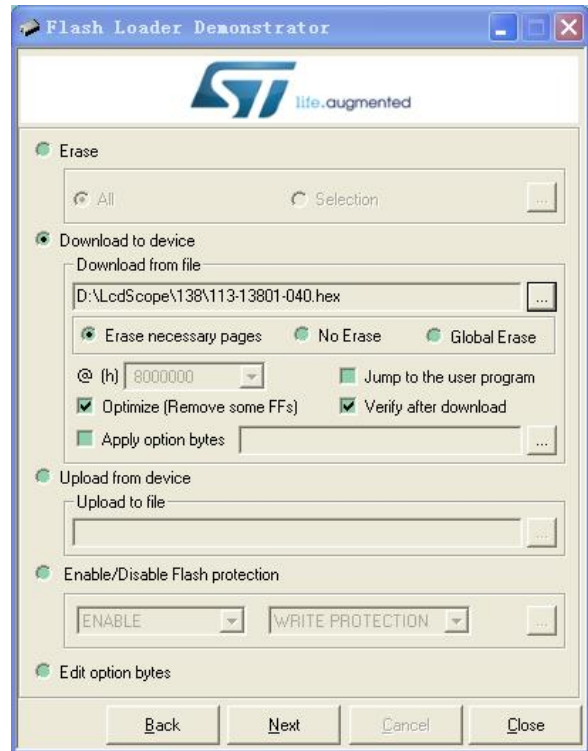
Flash Loader Demonstrator

life.augmented

Erase

All

Selection

...

Download to device

Download from file

D:\LcdScope\138\113-13801-040.hex

...

Erase necessary pages

No Erase

Global Erase

@ (h) 8000000

Jump to the user program

Optimize (Remove some FFs)

Verify after download

Apply option bytes

...

Upload from device

Upload to file

...

Enable/Disable Flash protection

ENABLE

WRITE PROTECTION

...

Edit option bytes

Back

Next

Cancel

Close